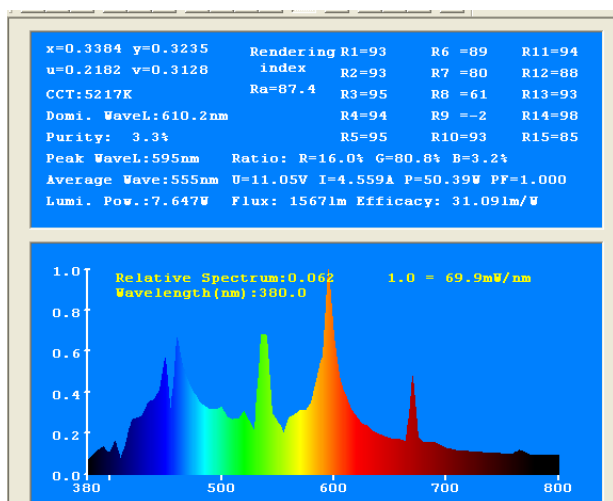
x=0.3384 y=0.3235
u=0.2182 v=0.3128
CCT:5217K
Domi. WaveL:610.2nm
Purity: 3.3%

Rendering index
Ra=87.4

| R1=93 | R6 =89 | R11=94 |
|---|---|---|
| R2=93 | R7 =80 | R12=88 |
| R3=95 | R8 =61 | R13=93 |
| R4=94 | R9 =-2 | R14=98 |
| R5=95 | R10=93 | R15=85 |

Peak WaveL:595nm  Ratio: R=16.0% G=80.8% B=3.2%
Average Wave:555nm  U=11.05V  I=4.559A  P=50.39W  PF=1.000
Lumi. Pow.:7.647W  Flux: 1567lm  Efficacy: 31.09lm/W

Relative Spectrum:0.062
Wavelength(nm):380.0
1.0 = 69.9mW/nm

1.0
0.8
0.6
0.4
0.2
0.0
380
500
600
700
800